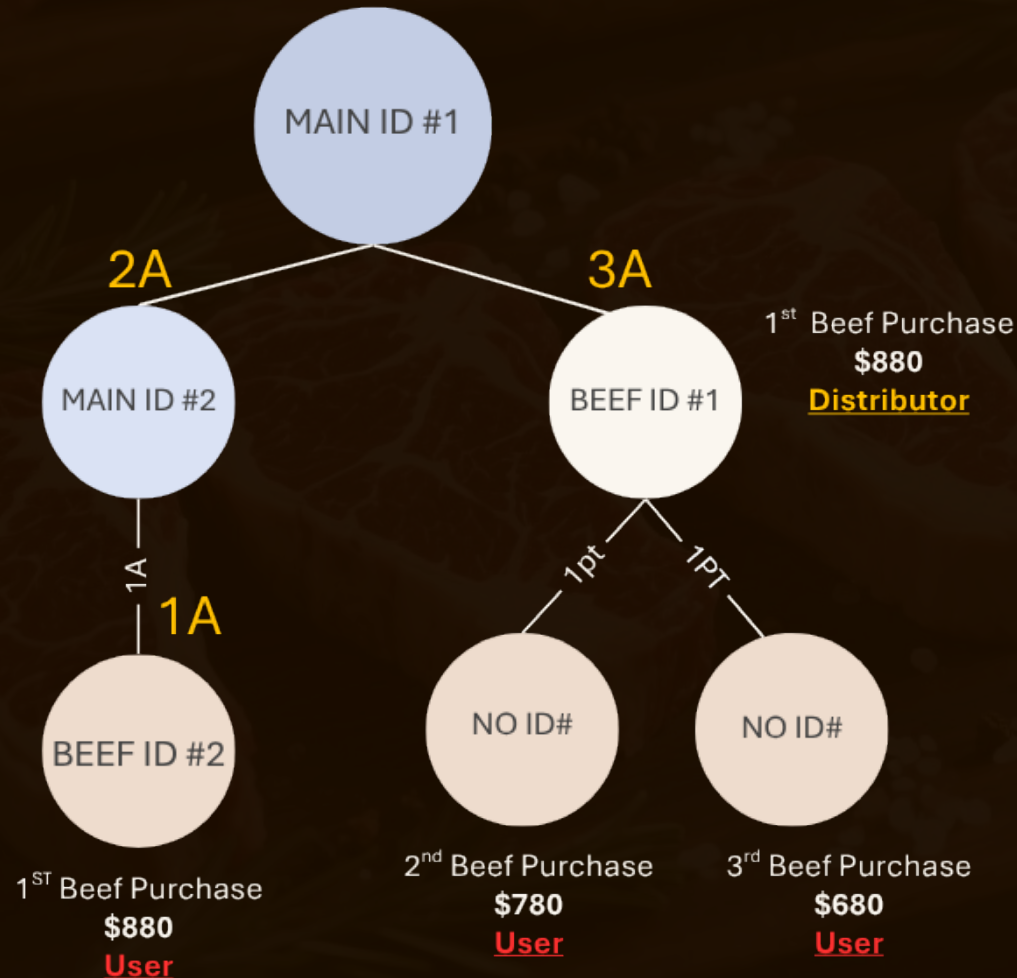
MAIN ID #1

2A

3A

MAIN ID #2

BEEF ID #1

1st Beef Purchase
$880
Distributor

1A

1A

1pt

1PT

BEEF ID #2

NO ID#

NO ID#

1ST Beef Purchase
$880
User

2nd Beef Purchase
$780
User

3rd Beef Purchase
$680
User